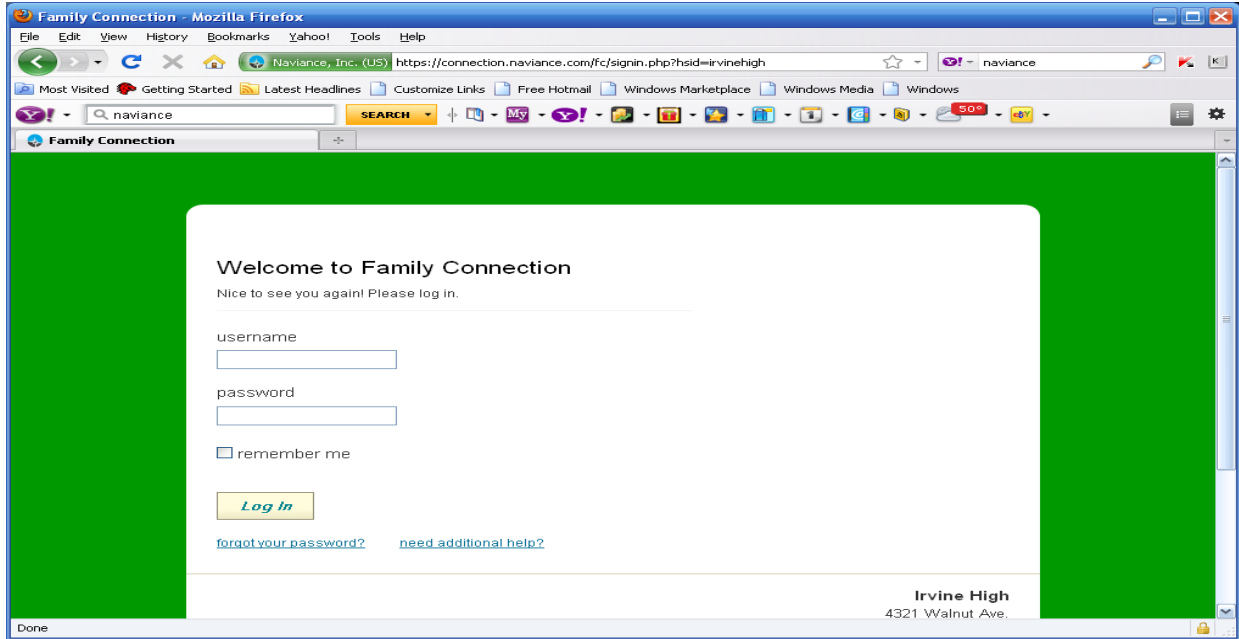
Family Connection - Mozilla Firefox

File Edit View History Bookmarks Yahoo! Tools Help

Naviance, Inc. (US) https://connection.naviance.com/fc/signin.php?hsid=irvinehigh

naviance

Most Visited Getting Started Latest Headlines Customize Links Free Hotmail Windows Marketplace Windows Media Windows

naviance SEARCH

50°

Family Connection

Welcome to Family Connection

Nice to see you again! Please log in.

username

password

remember me

Log In

forgot your password? need additional help?

Irvine High
4321 Walnut Ave.

Done